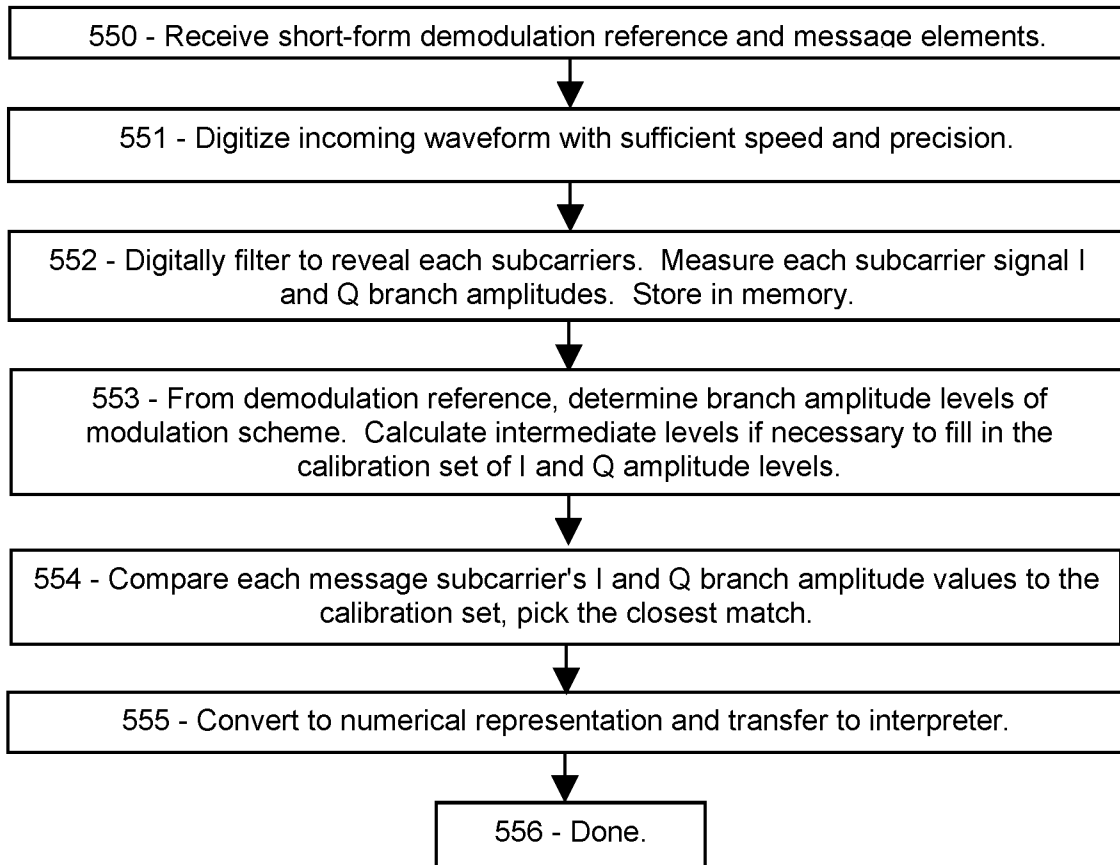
550 - Receive short-form demodulation reference and message elements.

551 - Digitize incoming waveform with sufficient speed and precision.

552 - Digitally filter to reveal each subcarriers. Measure each subcarrier signal I and Q branch amplitudes. Store in memory.

553 - From demodulation reference, determine branch amplitude levels of modulation scheme. Calculate intermediate levels if necessary to fill in the calibration set of I and Q amplitude levels.

554 - Compare each message subcarrier's I and Q branch amplitude values to the calibration set, pick the closest match.

555 - Convert to numerical representation and transfer to interpreter.

556 - Done.